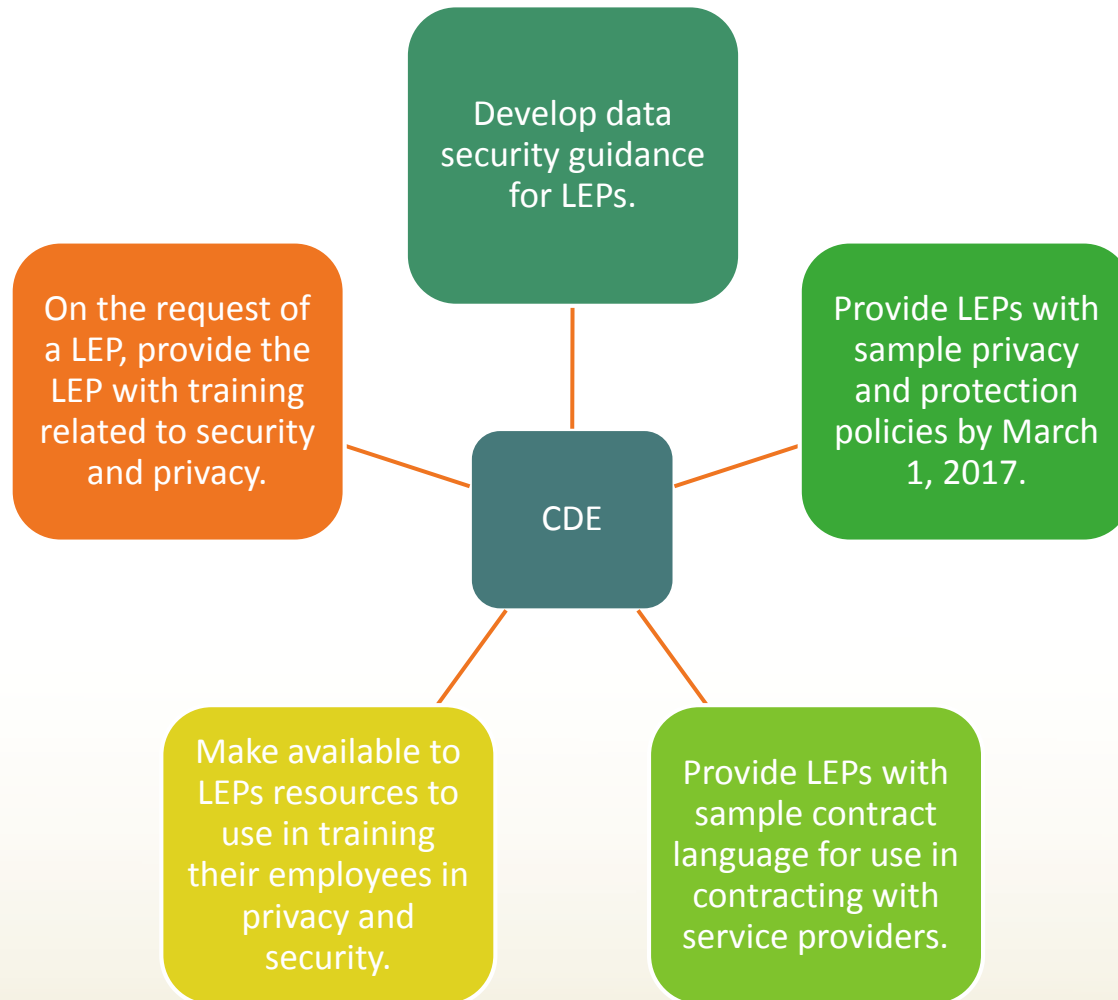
Develop data security guidance for LEPs.

On the request of a LEP, provide the LEP with training related to security and privacy.

CDE

Provide LEPs with sample privacy and protection policies by March 1, 2017.

Make available to LEPs resources to use in training their employees in privacy and security.

Provide LEPs with sample contract language for use in contracting with service providers.